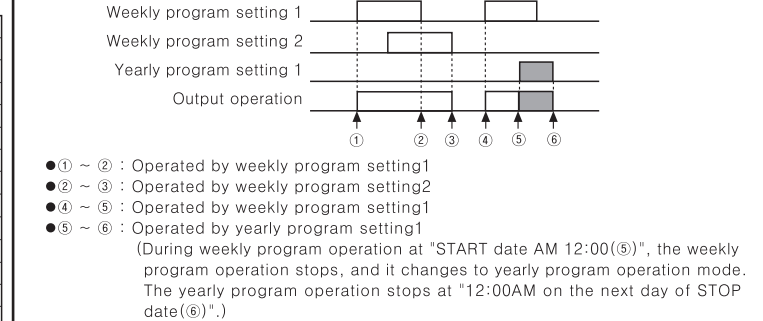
Weekly program setting 1

Weekly program setting 2

Yearly program setting 1

Output operation

① ② ③ ④ ⑤ ⑥

●① ~ ② : Operated by weekly program setting1
●② ~ ③ : Operated by weekly program setting2
●④ ~ ⑤ : Operated by weekly program setting1
●⑤ ~ ⑥ : Operated by yearly program setting1
(During weekly program operation at "START date AM 12:00(⑤)", the weekly program operation stops, and it changes to yearly program operation mode. The yearly program operation stops at "12:00AM on the next day of STOP date(⑥)".)